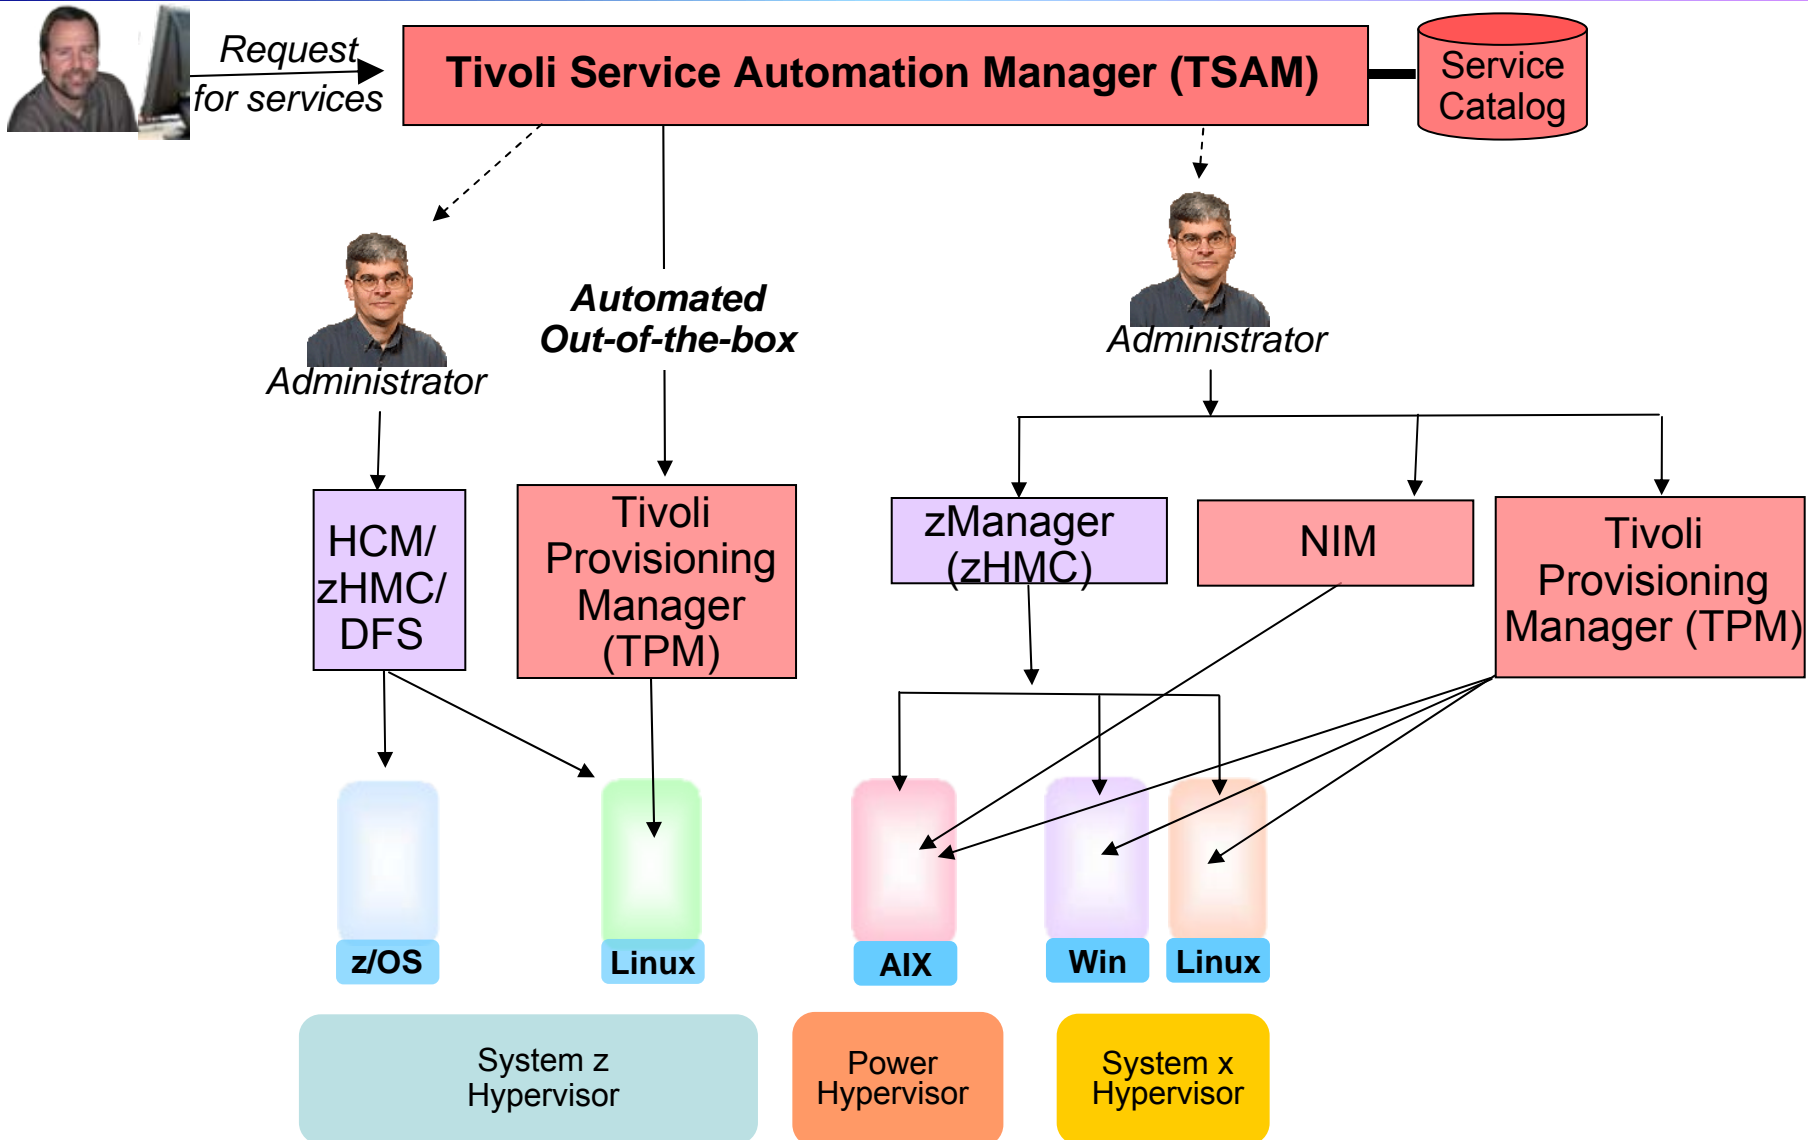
Request for services

Tivoli Service Automation Manager (TSAM)

Service Catalog

Administrator

Automated Out-of-the-box

Administrator

HCM/ zHMC/ DFS

Tivoli Provisioning Manager (TPM)

zManager (zHMC)

NIM

Tivoli Provisioning Manager (TPM)

z/OS

Linux

AIX

Win

Linux

System z Hypervisor

Power Hypervisor

System x Hypervisor